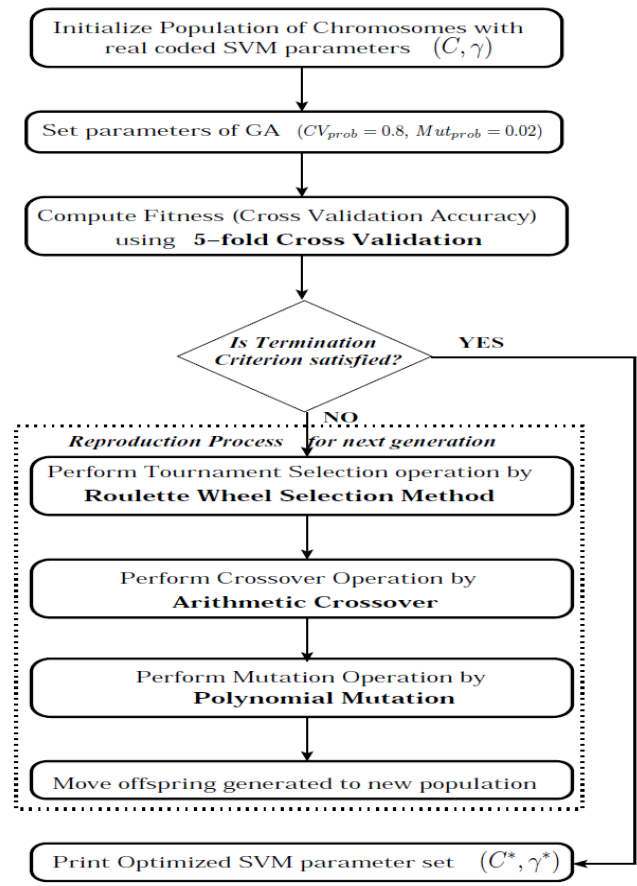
Initialize Population of Chromosomes with real coded SVM parameters $(C, \gamma)$

Set parameters of GA $(CV_{prob} = 0.8,\ Mut_{prob} = 0.02)$

Compute Fitness (Cross Validation Accuracy) using **5–fold Cross Validation**

*Is Termination Criterion satisfied?*

YES

NO

*Reproduction Process for next generation*

Perform Tournament Selection operation by **Roulette Wheel Selection Method**

Perform Crossover Operation by **Arithmetic Crossover**

Perform Mutation Operation by **Polynomial Mutation**

Move offspring generated to new population

Print Optimized SVM parameter set $(C^{*}, \gamma^{*})$